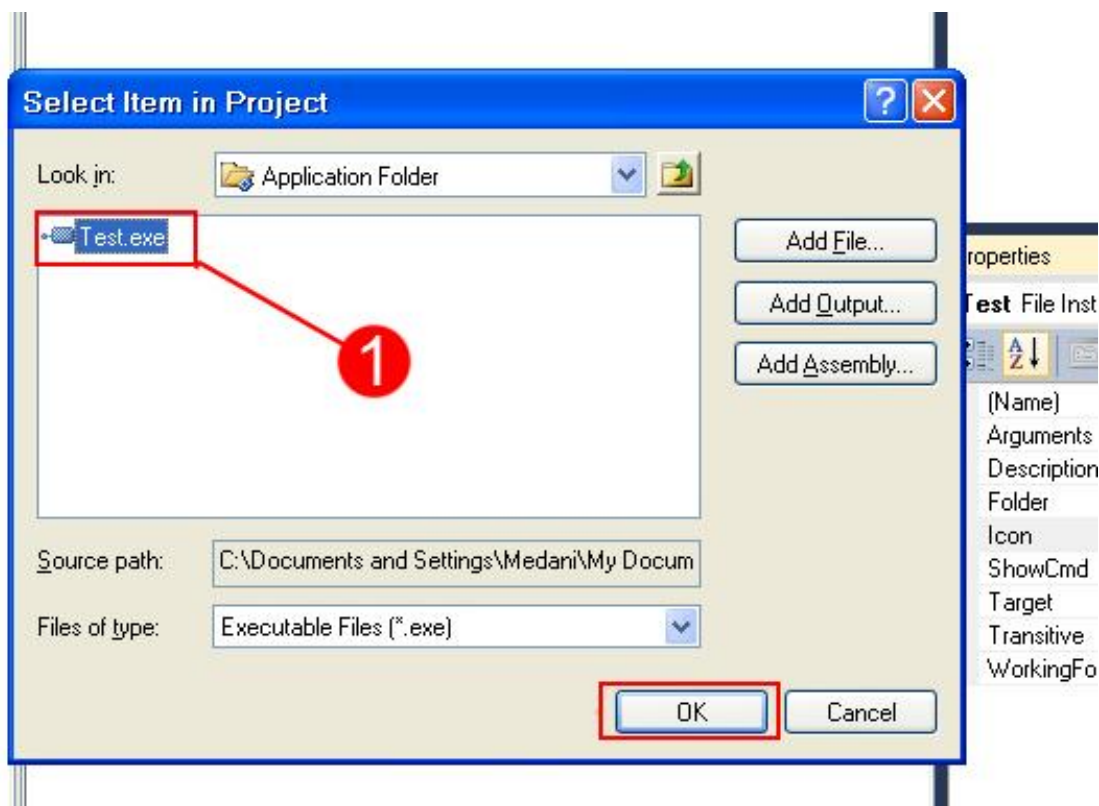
Select Item in Project

Look in: Application Folder

Test.exe

1

Add File...

Add Output...

Add Assembly...

Source path: C:\Documents and Settings\Medani\My Docum

Files of type: Executable Files (*.exe)

OK

Cancel

roperties

Test File Inst

(Name)
Arguments
Description
Folder
Icon
ShowCmd
Target
Transitive
WorkingFo